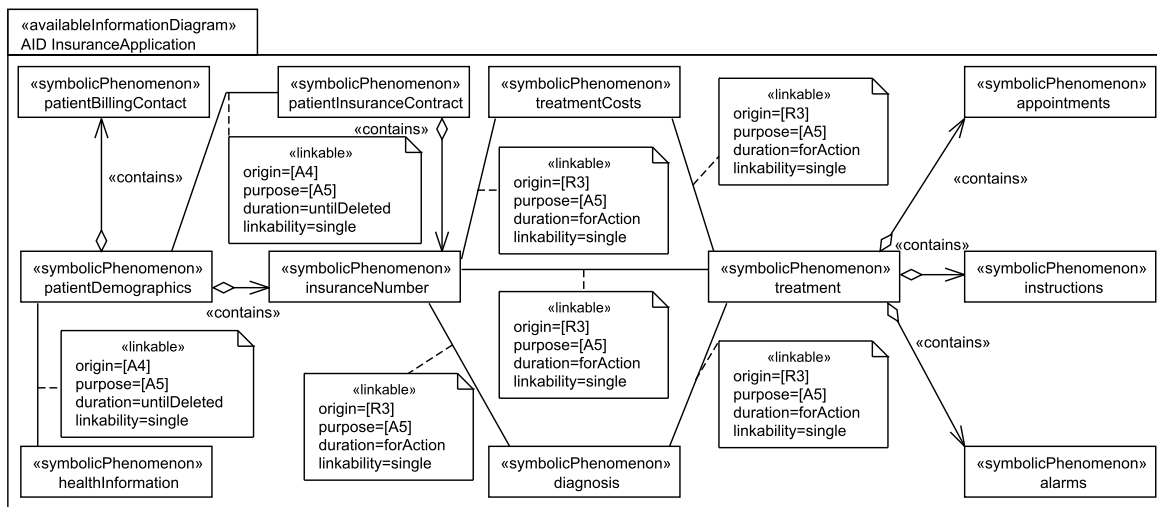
«availableInformationDiagram»
AID InsuranceApplication

«symbolicPhenomenon»
patientBillingContact

«symbolicPhenomenon»
patientInsuranceContract

«symbolicPhenomenon»
treatmentCosts

«linkable»
origin=[R3]
purpose=[A5]
duration=forAction
linkability=single

«symbolicPhenomenon»
appointments

«contains»

«linkable»
origin=[A4]
purpose=[A5]
duration=untilDeleted
linkability=single

«contains»

«linkable»
origin=[R3]
purpose=[A5]
duration=forAction
linkability=single

«contains»

«contains»

«symbolicPhenomenon»
patientDemographics

«symbolicPhenomenon»
insuranceNumber

«symbolicPhenomenon»
treatment

«symbolicPhenomenon»
instructions

«contains»

«linkable»
origin=[R3]
purpose=[A5]
duration=forAction
linkability=single

«contains»

«linkable»
origin=[A4]
purpose=[A5]
duration=untilDeleted
linkability=single

«linkable»
origin=[R3]
purpose=[A5]
duration=forAction
linkability=single

«linkable»
origin=[R3]
purpose=[A5]
duration=forAction
linkability=single

«symbolicPhenomenon»
healthInformation

«symbolicPhenomenon»
diagnosis

«symbolicPhenomenon»
alarms